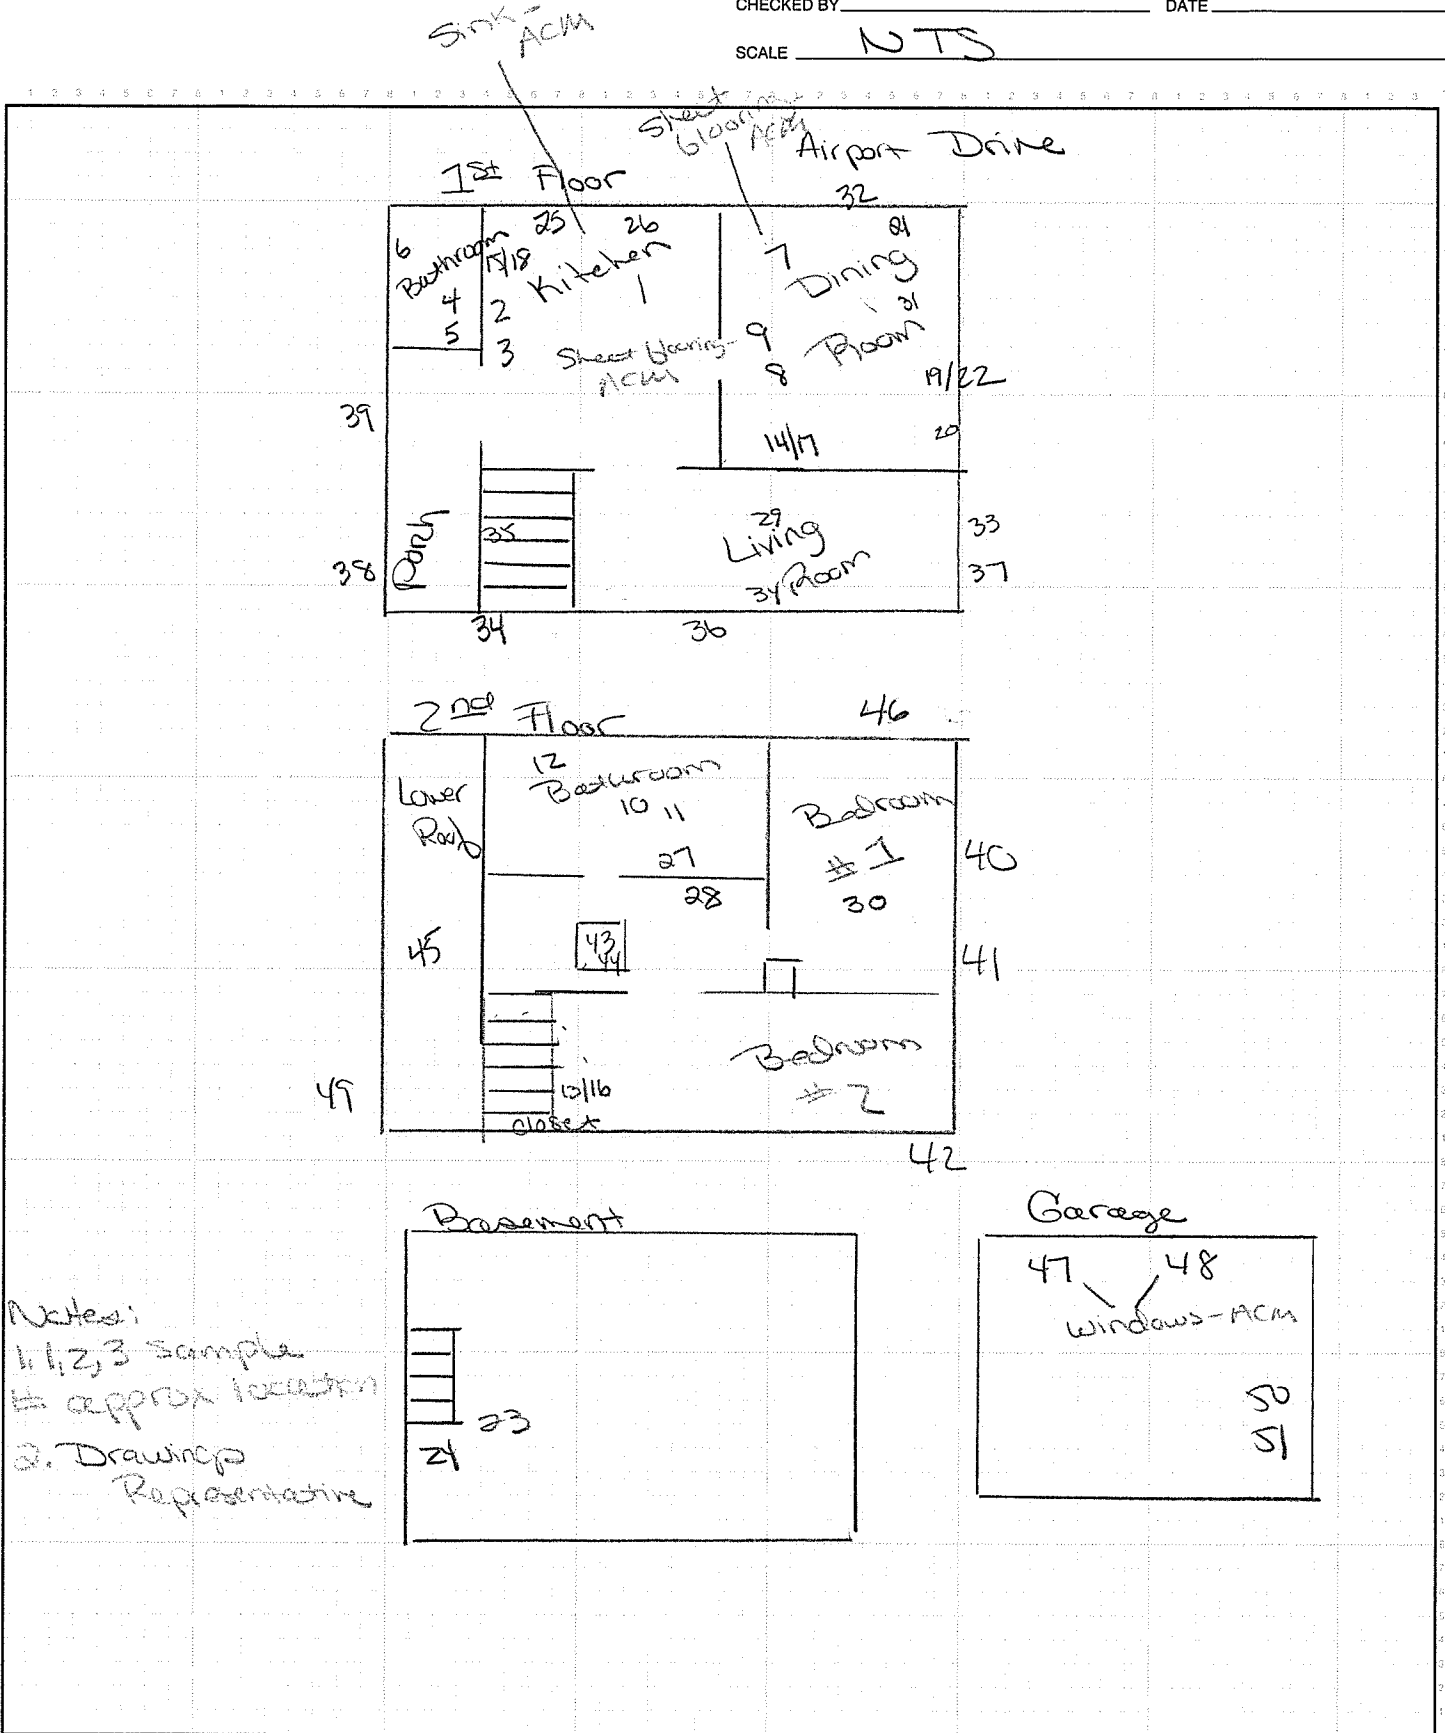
CHECKED BY _______________ DATE _______________

SCALE NTS

Sink - ACM

Sheet flooring - ACM

Airport Drive

1st Floor

32

6 Bathroom 4 5

25 26 17/18 Kitchen 1 2 3

Sheet flooring - ACM

7 Dining Room 21 31

9 8

19/22

20

14/17

39

Porch

35

29 Living 34 Room

33

37

38

34

36

2nd Floor

46

Lower Roof

12 Bathroom 10 11

27 28

Bedroom #1 30

40

45

43 44

41

Bedroom #2

15/16

closet

49

42

Basement

23

24

Garage

47 48 Windows - ACM

50

51

Notes:
1. 1, 2, 3 Sample # approx location
2. Drawing Representative